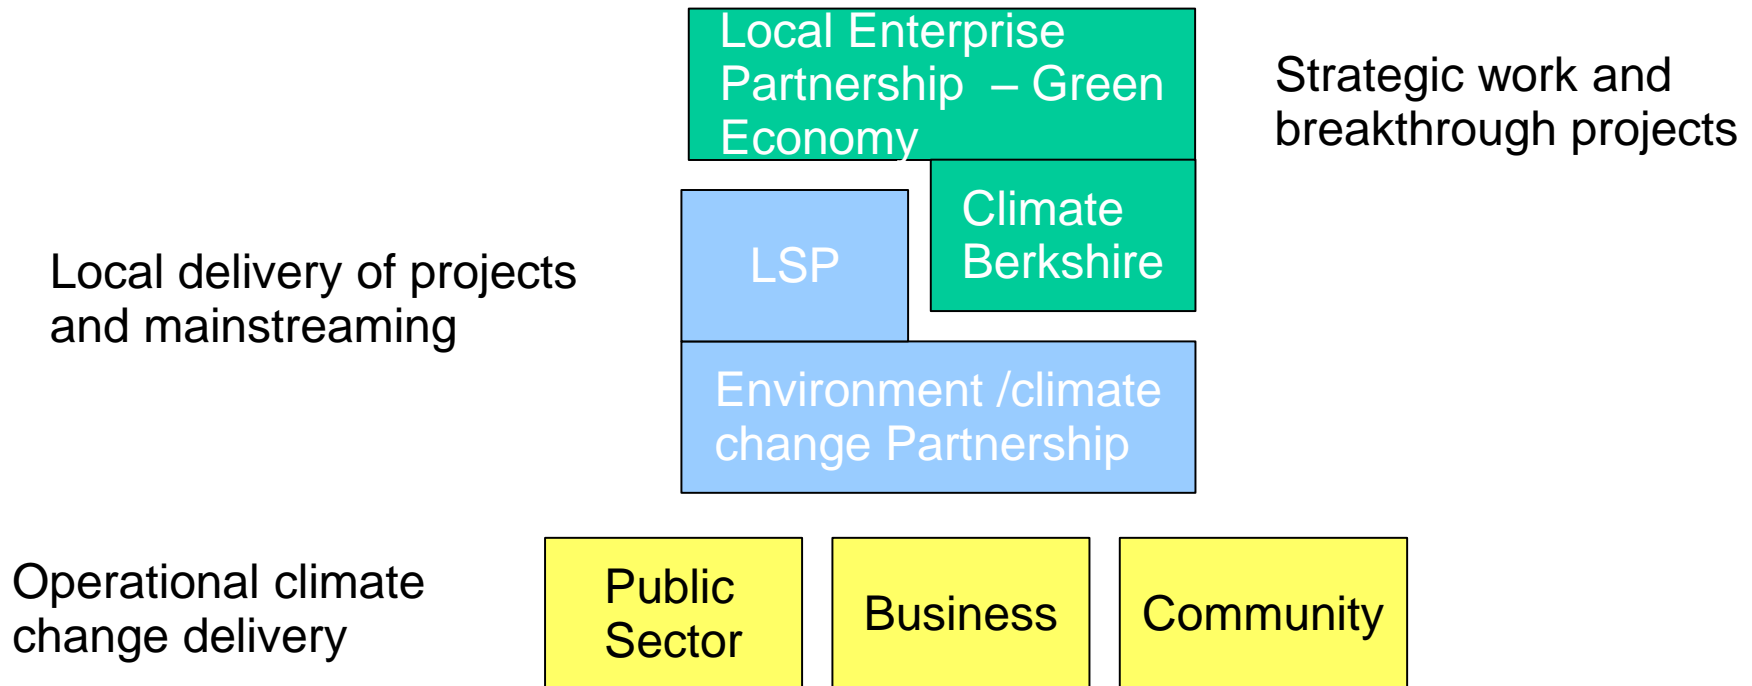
Local Enterprise Partnership – Green Economy

Strategic work and breakthrough projects

Climate Berkshire

LSP

Local delivery of projects and mainstreaming

Environment /climate change Partnership

Operational climate change delivery

Public Sector

Business

Community